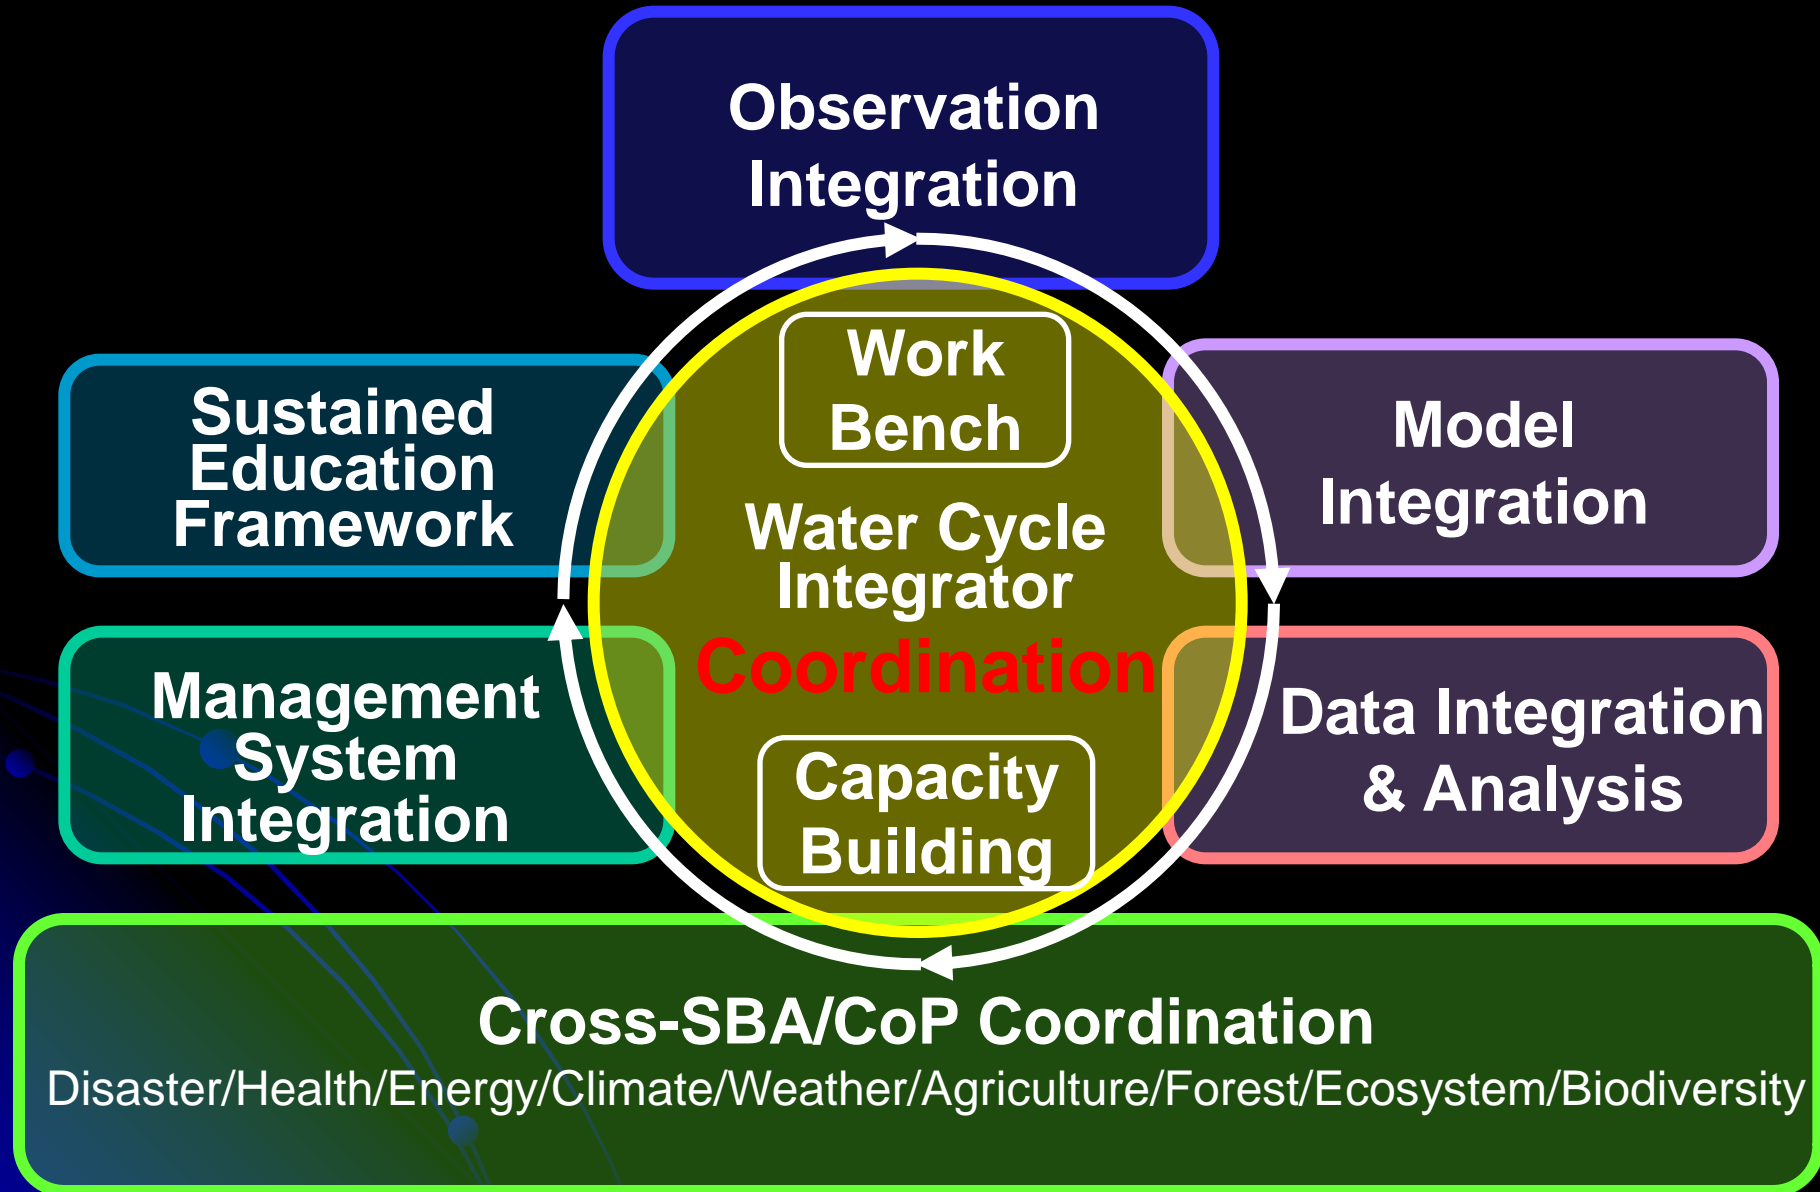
Observation Integration

Sustained Education Framework

Work Bench

Water Cycle Integrator

Coordination

Model Integration

Management System Integration

Capacity Building

Data Integration & Analysis

Cross-SBA/CoP Coordination

Disaster/Health/Energy/Climate/Weather/Agriculture/Forest/Ecosystem/Biodiversity